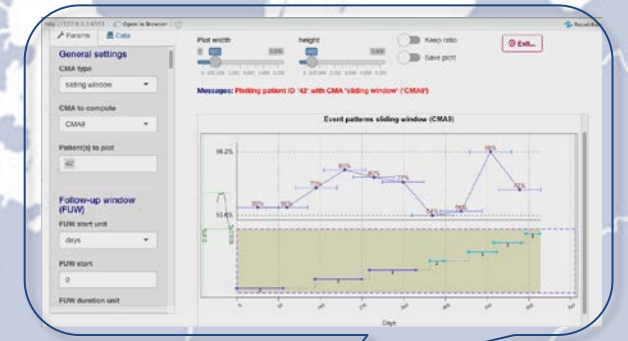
http://127.0.0.1:6513 | Open in Browser

Params | Data

General settings

CMA type

sliding window

CMA to compute

CMA9

Patient(s) to plot

42

Follow-up window (FUW)

FUW start unit

days

FUW start

0

FUW duration unit

Plot width

height

Keep ratio

Save plot!

Exit...

Messages: Plotting patient ID '42' with CMA 'sliding window' (CMA9)

Event patterns sliding window (CMA9)

98.2%

53.6%

Days